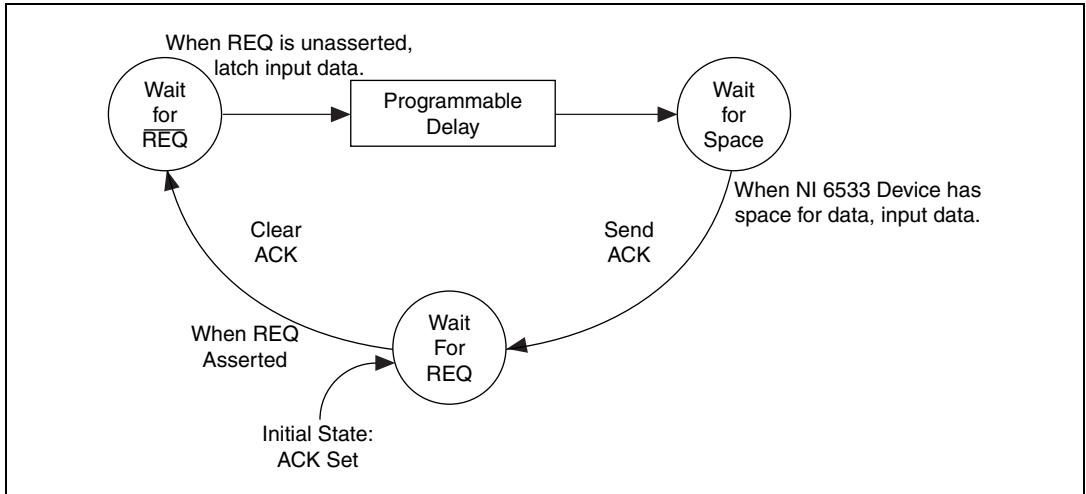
When REQ is unasserted, latch input data.

Wait for $\overline{\text{REQ}}$

Programmable Delay

Wait for Space

When NI 6533 Device has space for data, input data.

Clear ACK

Send ACK

When REQ Asserted

Wait For REQ

Initial State: ACK Set